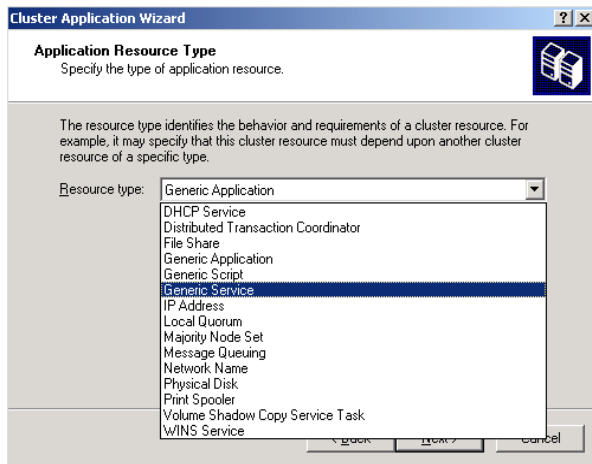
Cluster Application Wizard

? X

Application Resource Type
Specify the type of application resource.

The resource type identifies the behavior and requirements of a cluster resource. For example, it may specify that this cluster resource must depend upon another cluster resource of a specific type.

Resource type: Generic Application

DHCP Service
Distributed Transaction Coordinator
File Share
Generic Application
Generic Script
Generic Service
IP Address
Local Quorum
Majority Node Set
Message Queuing
Network Name
Physical Disk
Print Spooler
Volume Shadow Copy Service Task
WINS Service

< Back Next > Cancel